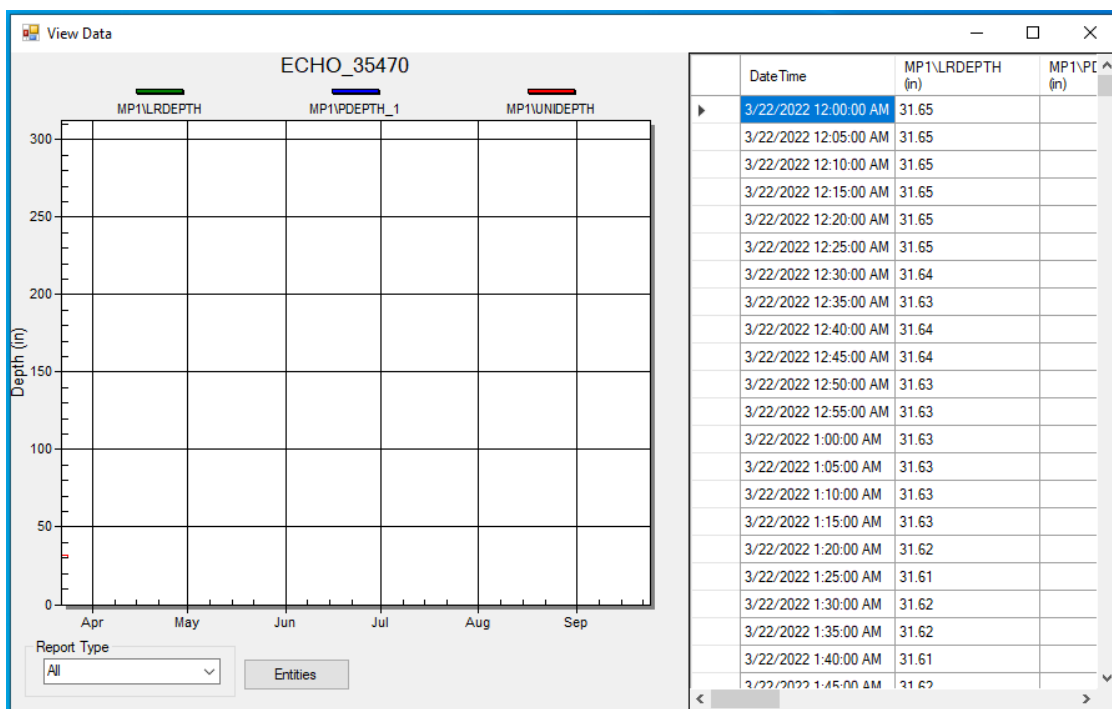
View Data

ECHO_35470

MP1\LRDEPTH MP1\PDEPTH_1 MP1\UNIDEPTH

Depth (in)

300
250
200
150
100
50
0

Apr May Jun Jul Aug Sep

Report Type
All

Entities

| | DateTime | MP1\LRDEPTH (in) | MP1\PD (in) |
|---|---|---|---|
| ▸ | 3/22/2022 12:00:00 AM | 31.65 | |
| | 3/22/2022 12:05:00 AM | 31.65 | |
| | 3/22/2022 12:10:00 AM | 31.65 | |
| | 3/22/2022 12:15:00 AM | 31.65 | |
| | 3/22/2022 12:20:00 AM | 31.65 | |
| | 3/22/2022 12:25:00 AM | 31.65 | |
| | 3/22/2022 12:30:00 AM | 31.64 | |
| | 3/22/2022 12:35:00 AM | 31.63 | |
| | 3/22/2022 12:40:00 AM | 31.64 | |
| | 3/22/2022 12:45:00 AM | 31.64 | |
| | 3/22/2022 12:50:00 AM | 31.63 | |
| | 3/22/2022 12:55:00 AM | 31.63 | |
| | 3/22/2022 1:00:00 AM | 31.63 | |
| | 3/22/2022 1:05:00 AM | 31.63 | |
| | 3/22/2022 1:10:00 AM | 31.63 | |
| | 3/22/2022 1:15:00 AM | 31.63 | |
| | 3/22/2022 1:20:00 AM | 31.62 | |
| | 3/22/2022 1:25:00 AM | 31.61 | |
| | 3/22/2022 1:30:00 AM | 31.62 | |
| | 3/22/2022 1:35:00 AM | 31.62 | |
| | 3/22/2022 1:40:00 AM | 31.61 | |
| | 3/22/2022 1:45:00 AM | 31.62 | |